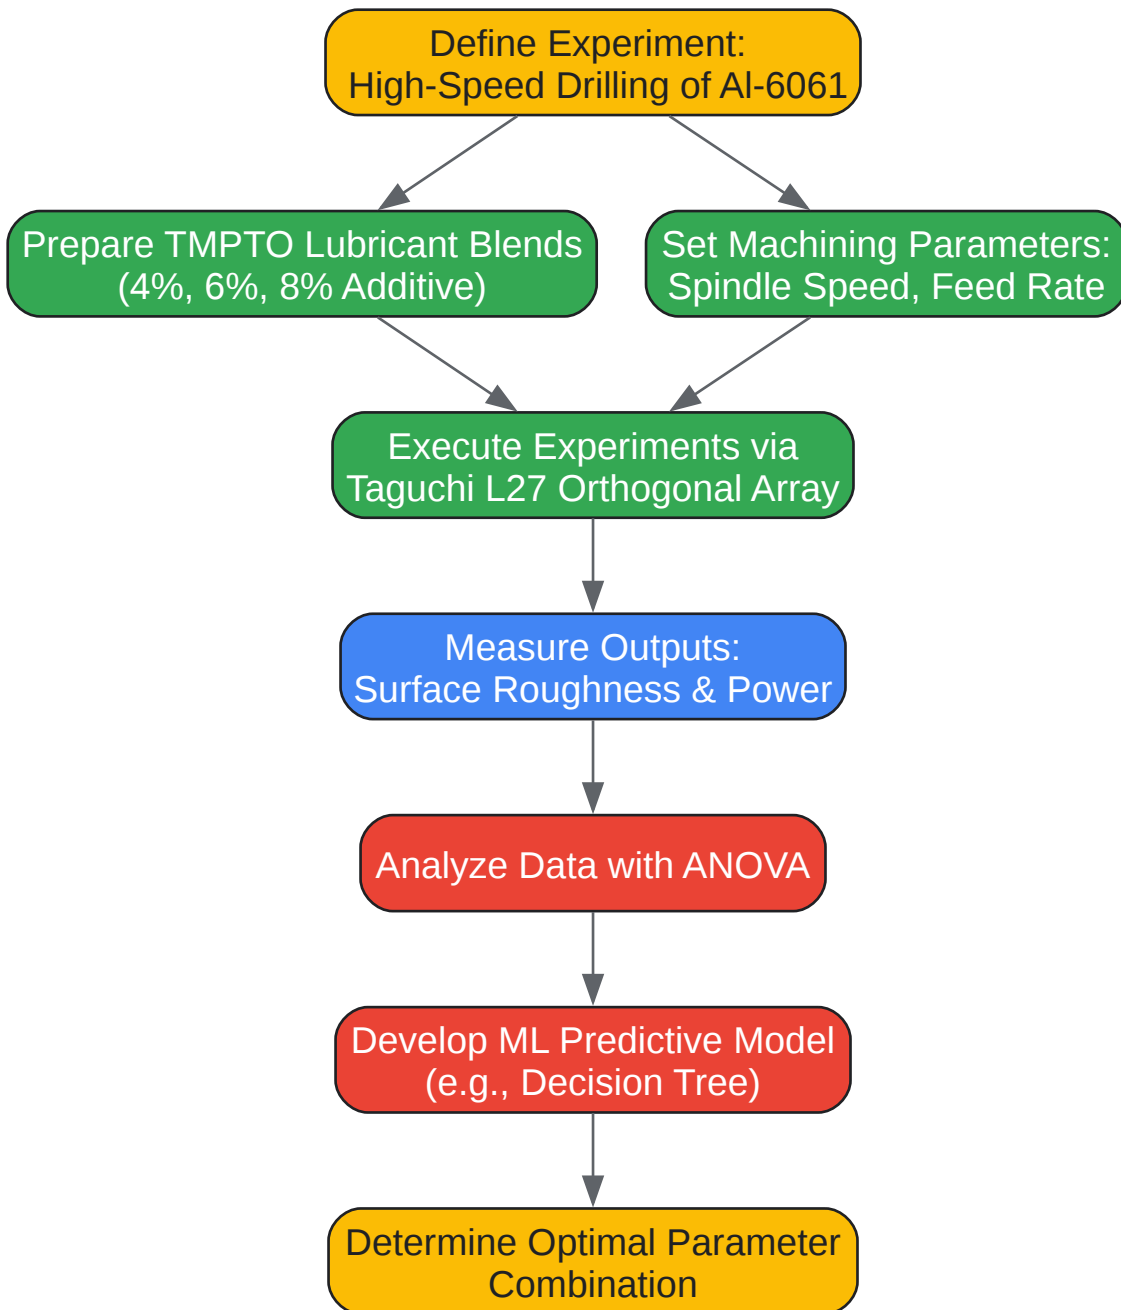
Define Experiment:
High-Speed Drilling of Al-6061

Prepare TMPTO Lubricant Blends
(4%, 6%, 8% Additive)

Set Machining Parameters:
Spindle Speed, Feed Rate

Execute Experiments via
Taguchi L27 Orthogonal Array

Measure Outputs:
Surface Roughness & Power

Analyze Data with ANOVA

Develop ML Predictive Model
(e.g., Decision Tree)

Determine Optimal Parameter
Combination